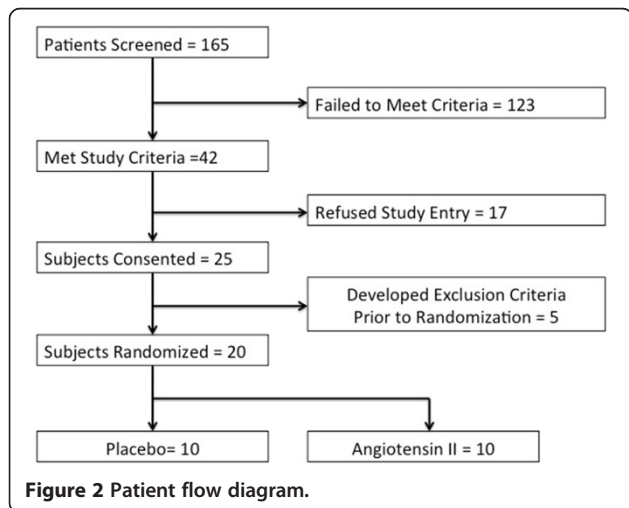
Patients Screened = 165

Failed to Meet Criteria = 123

Met Study Criteria =42

Refused Study Entry = 17

Subjects Consented = 25

Developed Exclusion Criteria Prior to Randomization = 5

Subjects Randomized = 20

Placebo= 10

Angiotensin II = 10

**Figure 2** Patient flow diagram.